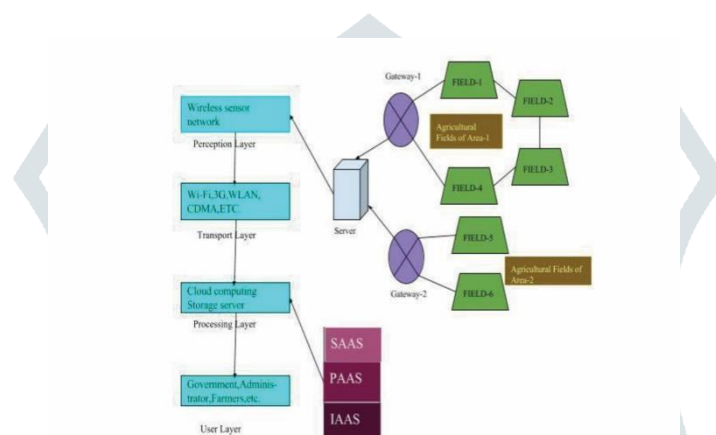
Wireless sensor network

Perception Layer

Wi-Fi,3G,WLAN, CDMA,ETC

Transport Layer

Cloud computing Storage server

Processing Layer

Government,Administrator,Farmers,etc.

User Layer

Gateway-1

FIELD-1

FIELD-2

Agricultural Fields of Area-1

FIELD-3

FIELD-4

Server

FIELD-5

Gateway-2

FIELD-6

Agricultural Fields of Area-2

SAAS

PAAS

IAAS